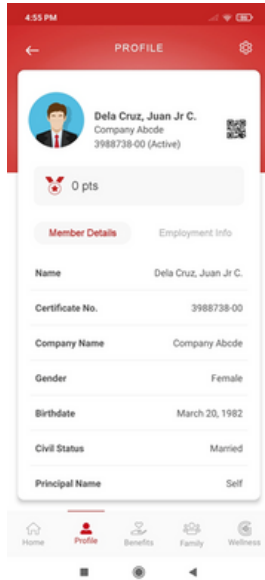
4:55 PM

PROFILE

Dela Cruz, Juan Jr C.
Company Abcde
3988738-00 (Active)

0 pts

Member Details
Employment Info

| | |
|---|---|
| Name | Dela Cruz, Juan Jr C. |
| Certificate No. | 3988738-00 |
| Company Name | Company Abcde |
| Gender | Female |
| Birthdate | March 20, 1982 |
| Civil Status | Married |
| Principal Name | Self |

Home
Profile
Benefits
Family
Wellness